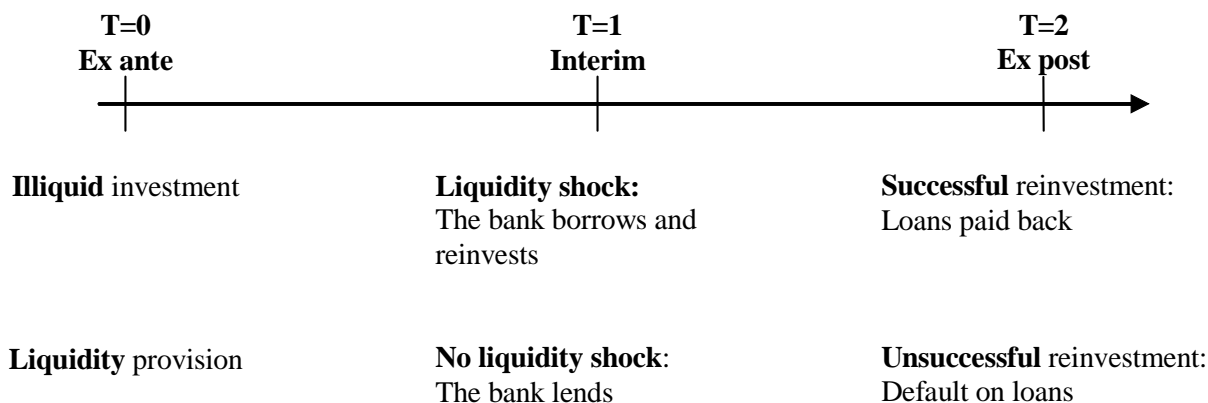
T=0
Ex ante

T=1
Interim

T=2
Ex post

**Illiquid** investment

**Liquidity shock:**
The bank borrows and reinvests

**Successful** reinvestment:
Loans paid back

**Liquidity** provision

**No liquidity shock**:
The bank lends

**Unsuccessful** reinvestment:
Default on loans